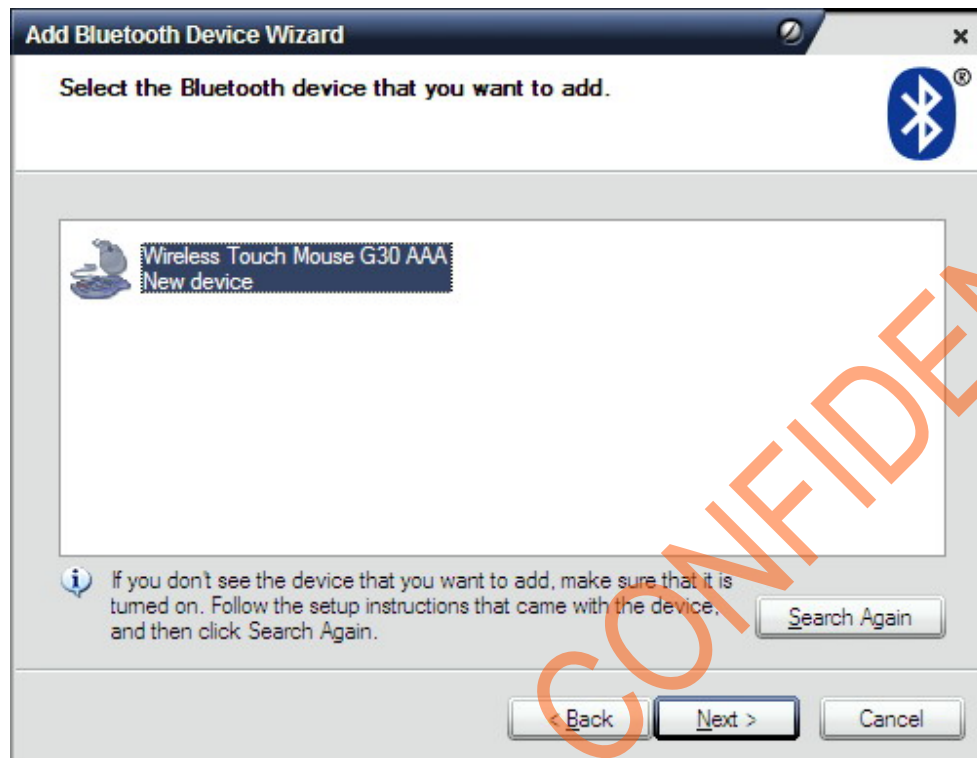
Add Bluetooth Device Wizard

×

Select the Bluetooth device that you want to add.

®

Wireless Touch Mouse G30 AAA
New device

If you don't see the device that you want to add, make sure that it is turned on. Follow the setup instructions that came with the device, and then click Search Again.

Search Again

< Back

Next >

Cancel

CONFIDEN